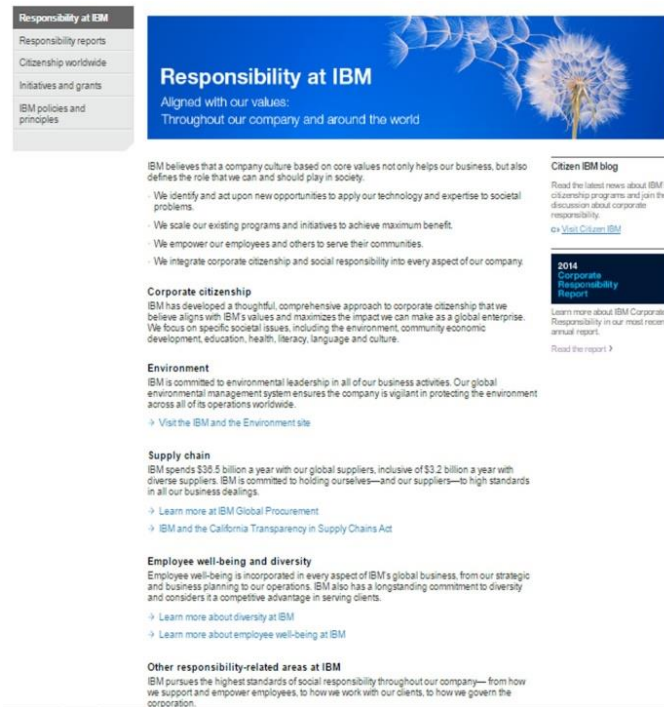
Responsibility at IBM
Responsibility reports
Citizenship worldwide
Initiatives and grants
IBM policies and principles

Responsibility at IBM
Aligned with our values:
Throughout our company and around the world

IBM believes that a company culture based on core values not only helps our business, but also defines the role that we can and should play in society.

We identify and act upon new opportunities to apply our technology and expertise to societal problems.

We scale our existing programs and initiatives to achieve maximum benefit.

We empower our employees and others to serve their communities.

We integrate corporate citizenship and social responsibility into every aspect of our company.

Corporate citizenship
IBM has developed a thoughtful, comprehensive approach to corporate citizenship that we believe aligns with IBM's values and maximizes the impact we can make as a global enterprise. We focus on specific societal issues, including the environment, community economic development, education, health, literacy, language and culture.

Environment
IBM is committed to environmental leadership in all of our business activities. Our global environmental management system ensures the company is vigilant in protecting the environment across all of its operations worldwide.

Visit the IBM and the Environment site

Supply chain
IBM spends $36.5 billion a year with our global suppliers, inclusive of $3.2 billion a year with diverse suppliers. IBM is committed to holding ourselves—and our suppliers—to high standards in all our business dealings.

Learn more at IBM Global Procurement

IBM and the California Transparency in Supply Chains Act

Employee well-being and diversity
Employee well-being is incorporated in every aspect of IBM's global business, from our strategic and business planning to our operations. IBM also has a longstanding commitment to diversity and considers it a competitive advantage in serving clients.

Learn more about diversity at IBM

Learn more about employee well-being at IBM

Other responsibility-related areas at IBM
IBM pursues the highest standards of social responsibility throughout our company— from how we support and empower employees, to how we work with our clients, to how we govern the corporation.

Citizen IBM blog
Read the latest news about IBM's citizenship programs and join the discussion about corporate responsibility.
Visit Citizen IBM

2014
Corporate
Responsibility
Report

Learn more about IBM Corporate Responsibility in our most recent annual report.

Read the report